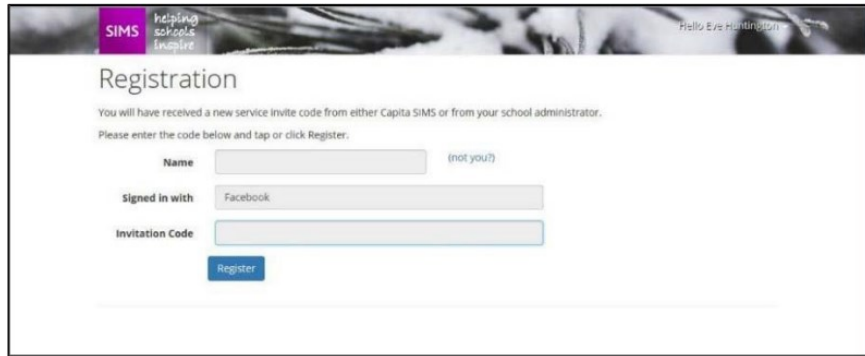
SIMS helping schools inspire

Hello Eve Huntington

Registration

You will have received a new service invite code from either Capita SIMS or from your school administrator.

Please enter the code below and tap or click Register.

Name (not you?)

Signed in with Facebook

Invitation Code

Register